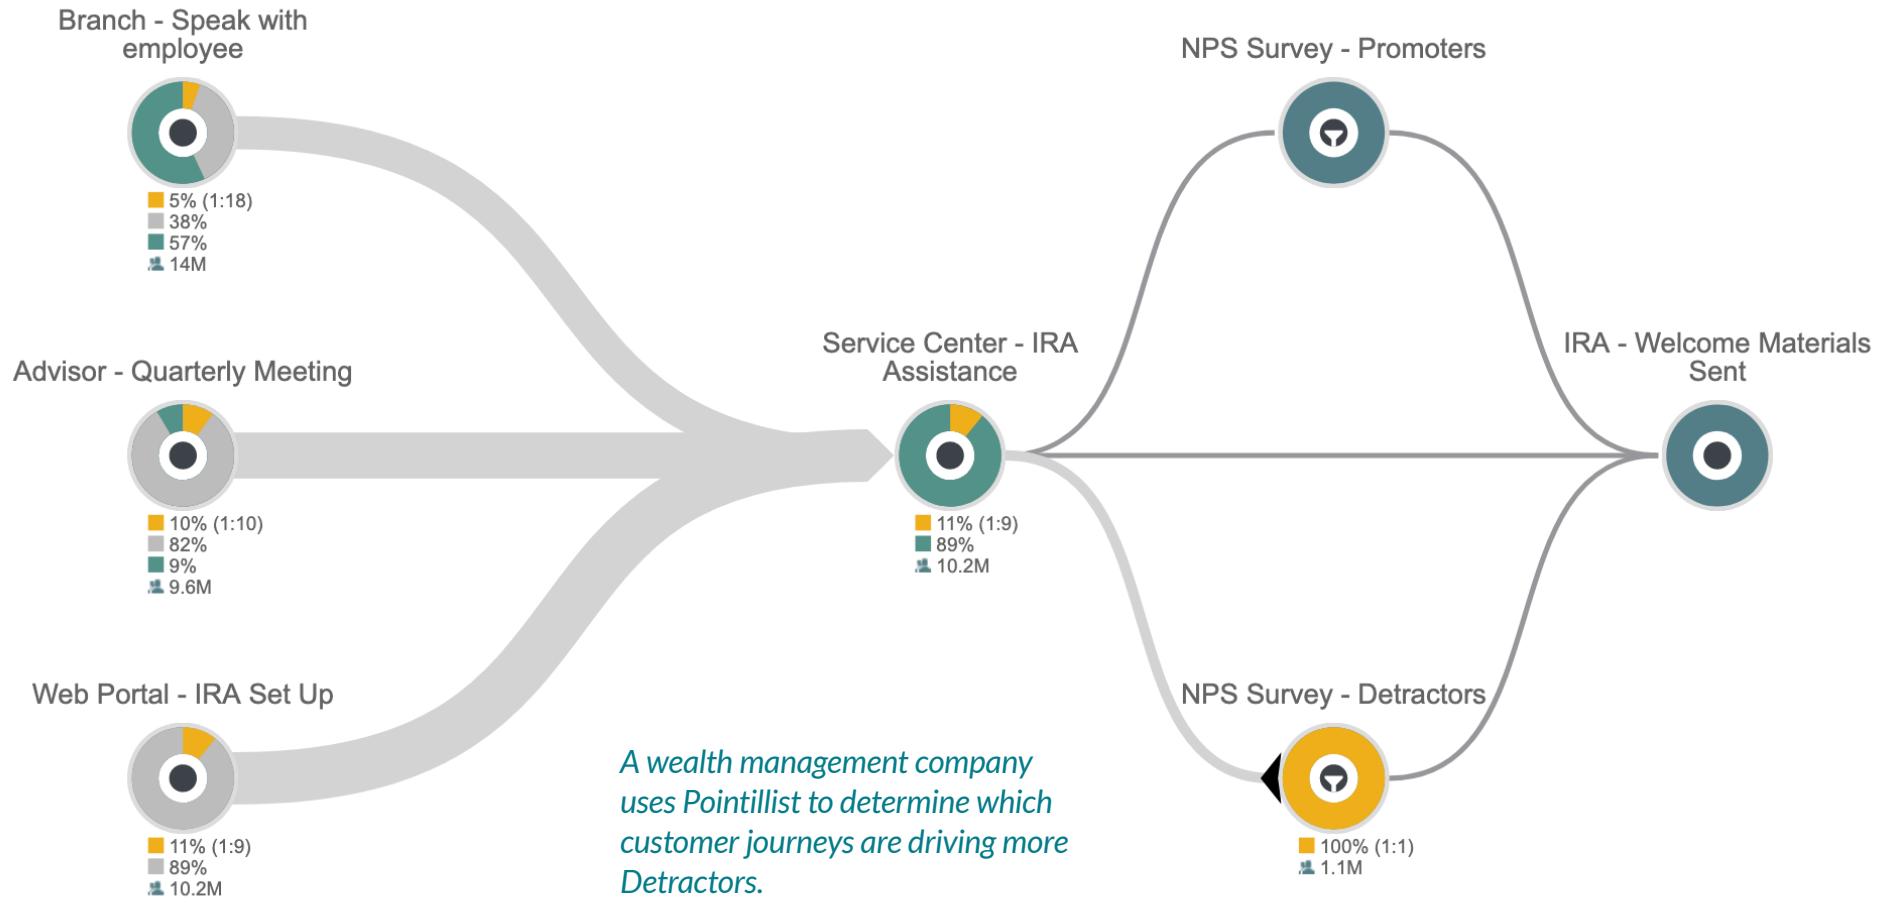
Branch - Speak with employee

5% (1:18)
38%
57%
14M

NPS Survey - Promoters

Advisor - Quarterly Meeting

10% (1:10)
82%
9%
9.6M

Service Center - IRA Assistance

11% (1:9)
89%
10.2M

IRA - Welcome Materials Sent

Web Portal - IRA Set Up

11% (1:9)
89%
10.2M

NPS Survey - Detractors

100% (1:1)
1.1M

A wealth management company uses Pointillist to determine which customer journeys are driving more Detractors.